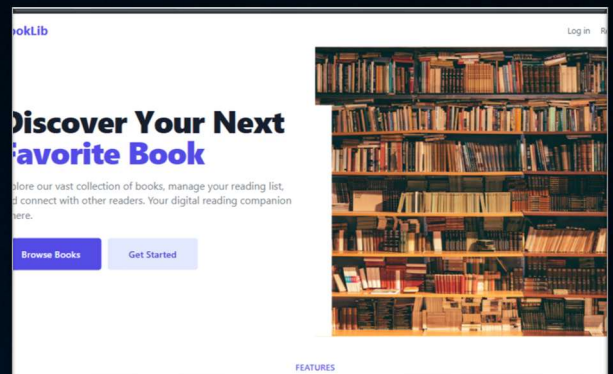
okLib

Log in R

Discover Your Next Favorite Book

plore our vast collection of books, manage your reading list, d connect with other readers. Your digital reading companion here.

Browse Books

Get Started

FEATURES